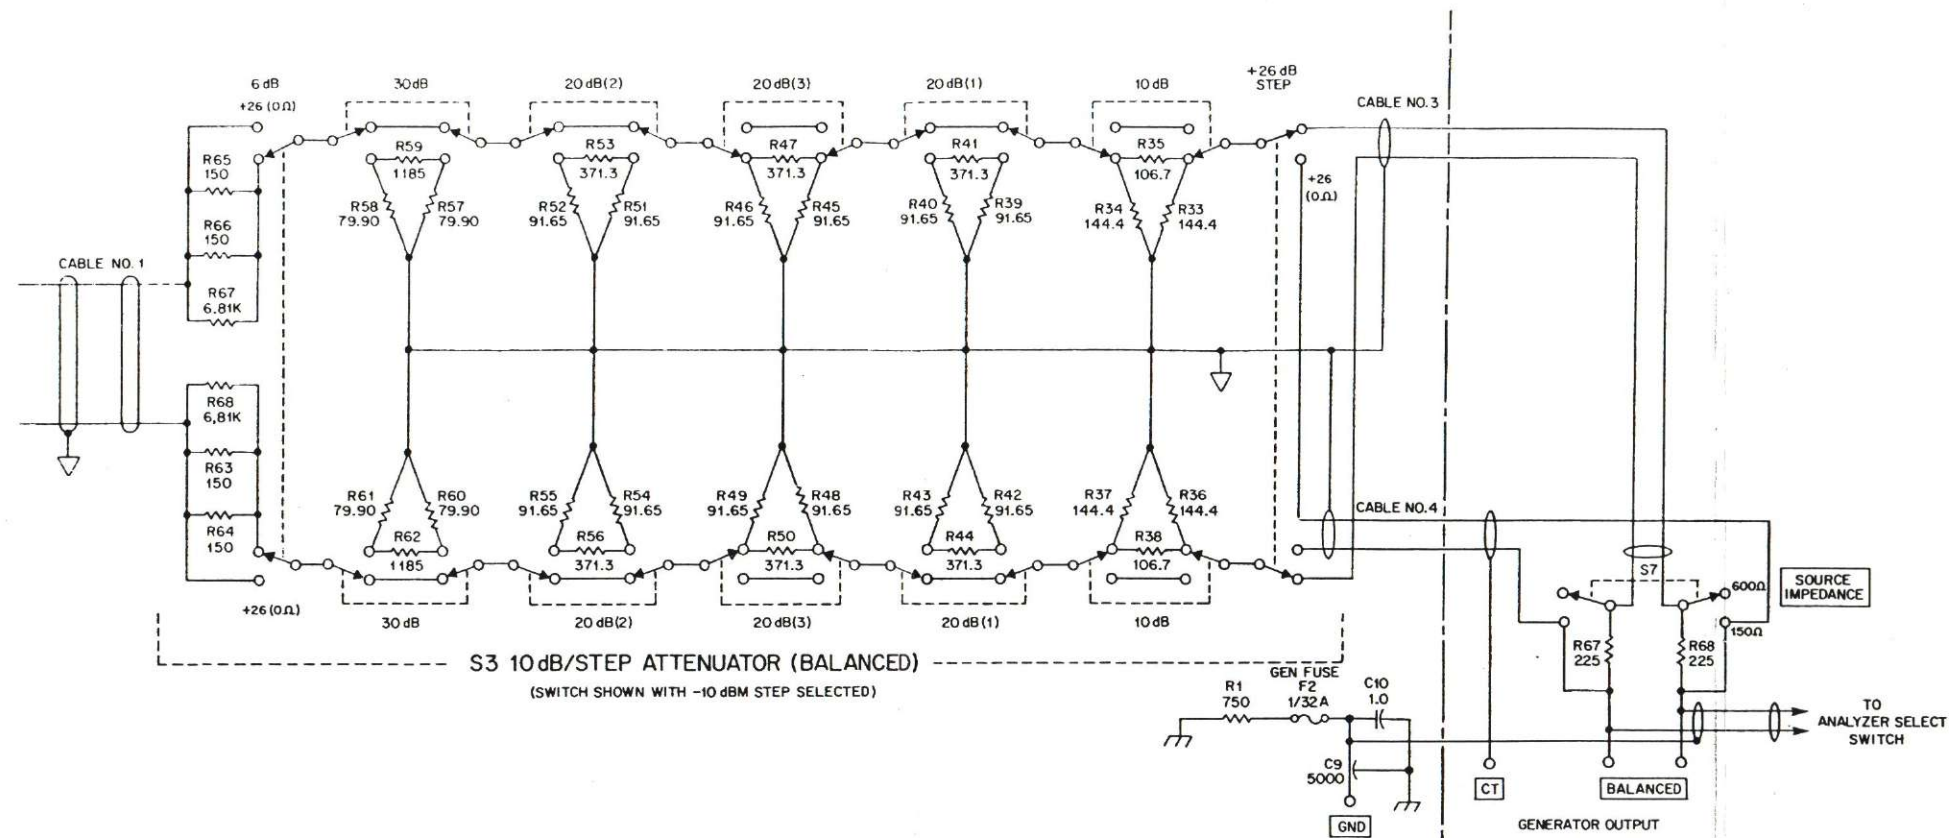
6 dB
+26 (0Ω)
30dB
20 dB(2)
20 dB(3)
20 dB(1)
10 dB
+26 dB STEP
CABLE NO. 3

R65 150
R66 150
R67 6.81K
CABLE NO. 1
R68 6.81K
R63 150
R64 150
+26 (0Ω)

R59 1185
R58 79.90
R57 79.90
R53 371.3
R52 91.65
R51 91.65
R47 371.3
R46 91.65
R45 91.65
R41 371.3
R40 91.65
R39 91.65
R35 106.7
R34 144.4
R33 144.4
+26 (0Ω)

R61 79.90
R60 79.90
R62 1185
R55 91.65
R54 91.65
R56 371.3
R49 91.65
R48 91.65
R50 371.3
R43 91.65
R42 91.65
R44 371.3
R37 144.4
R36 144.4
R38 106.7
CABLE NO.4

30 dB
20 dB(2)
20 dB(3)
20 dB(1)
10 dB

S3 10 dB/STEP ATTENUATOR (BALANCED)
(SWITCH SHOWN WITH −10 dBM STEP SELECTED)

S7
600Ω
SOURCE IMPEDANCE
150Ω
R67 225
R68 225

R1 750
GEN FUSE F2 1/32A
C10 1.0
C9 5000
GND
CT
BALANCED
GENERATOR OUTPUT
TO ANALYZER SELECT SWITCH